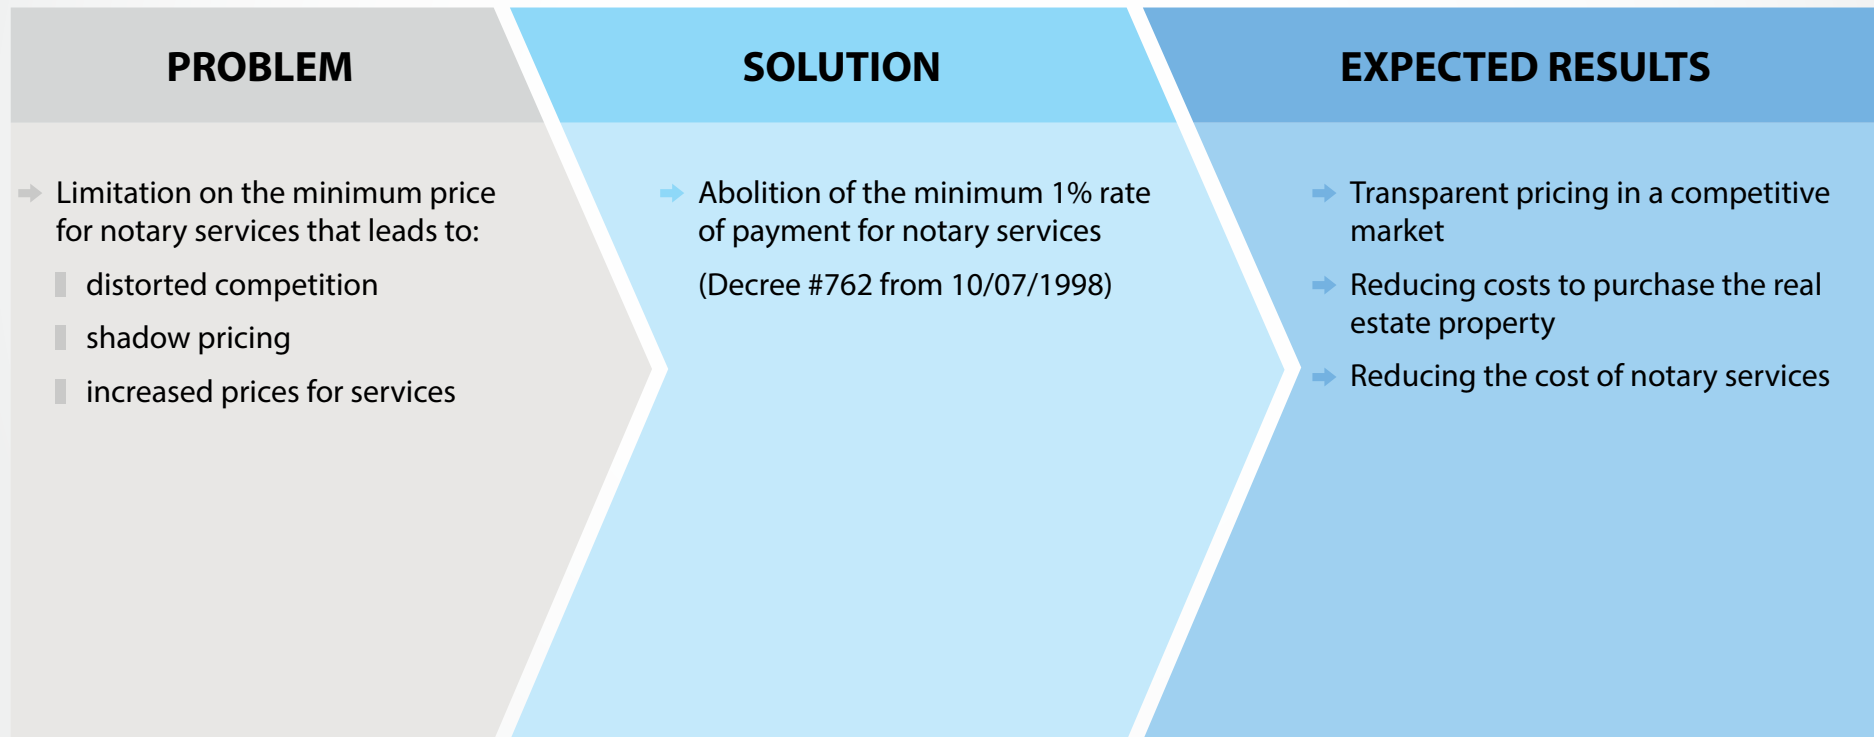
PROBLEM

Limitation on the minimum price for notary services that leads to:

distorted competition

shadow pricing

increased prices for services

SOLUTION

Abolition of the minimum 1% rate of payment for notary services

(Decree #762 from 10/07/1998)

EXPECTED RESULTS

Transparent pricing in a competitive market

Reducing costs to purchase the real estate property

Reducing the cost of notary services